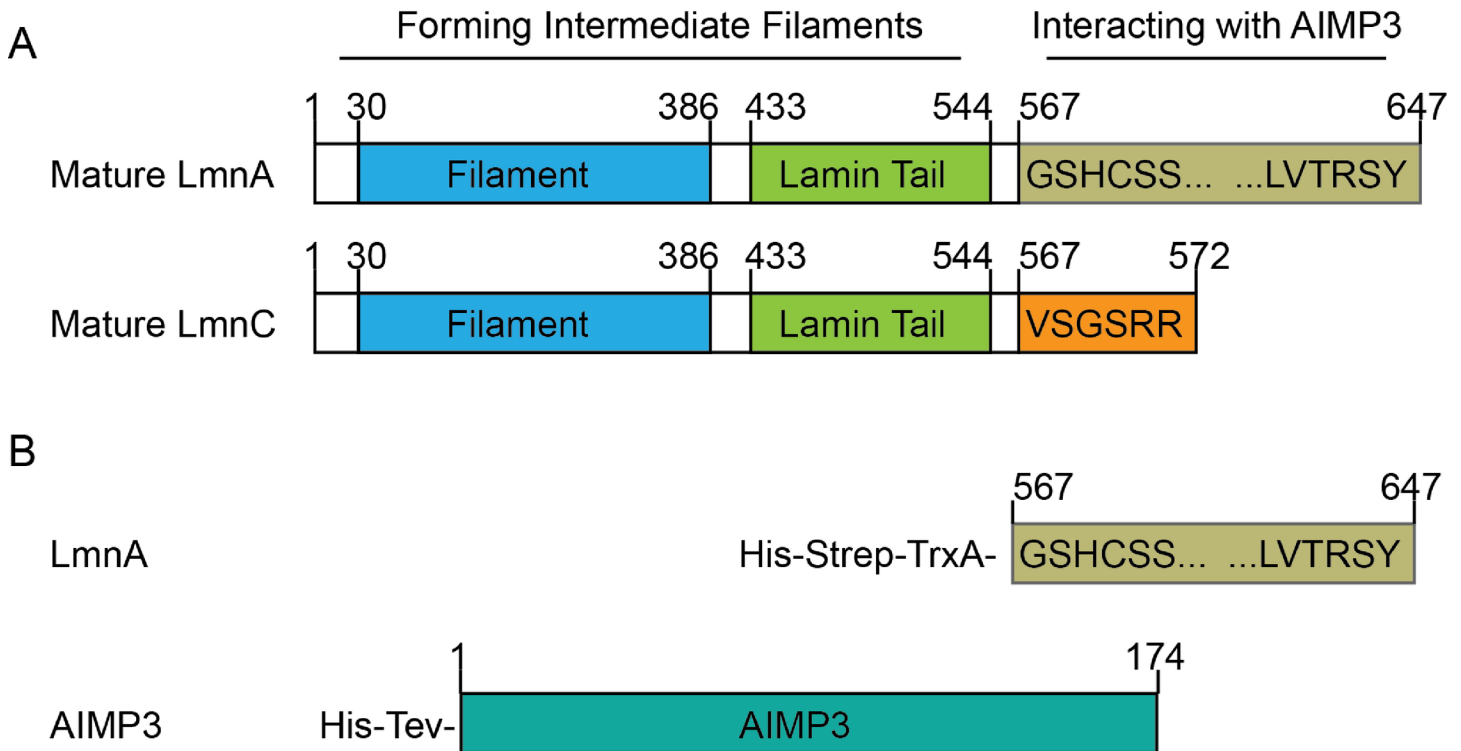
A

Forming Intermediate Filaments

Interacting with AIMP3

Mature LmnA

1 30 386 433 544 567 647

Filament

Lamin Tail

GSHCSS... ...LVTRSY

Mature LmnC

1 30 386 433 544 567 572

Filament

Lamin Tail

VSGSRR

B

LmnA

567 647

His-Strep-TrxA-

GSHCSS... ...LVTRSY

AIMP3

1 174

His-Tev-

AIMP3